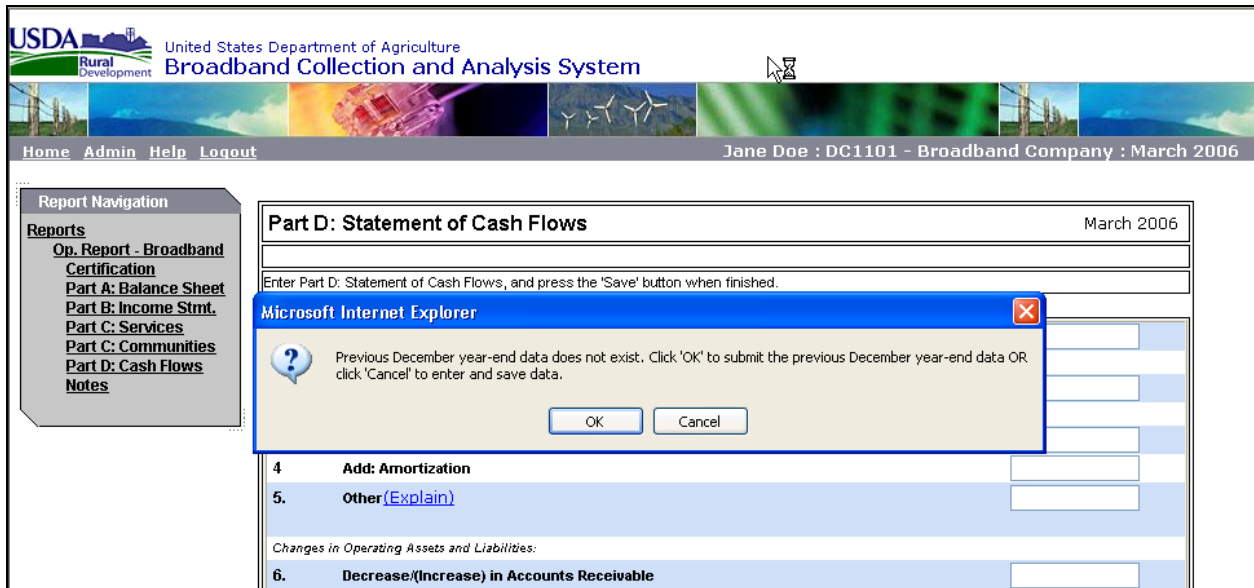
USDA Rural Development

United States Department of Agriculture
Broadband Collection and Analysis System

Home Admin Help Logout

Jane Doe : DC1101 - Broadband Company : March 2006

Report Navigation

Reports
Op. Report - Broadband
Certification
Part A: Balance Sheet
Part B: Income Stmt.
Part C: Services
Part C: Communities
Part D: Cash Flows
Notes

Part D: Statement of Cash Flows

March 2006

Enter Part D: Statement of Cash Flows, and press the 'Save' button when finished.

Microsoft Internet Explorer

Previous December year-end data does not exist. Click 'OK' to submit the previous December year-end data OR click 'Cancel' to enter and save data.

OK Cancel

4 Add: Amortization

5. Other (Explain)

Changes in Operating Assets and Liabilities:

6. Decrease/(Increase) in Accounts Receivable